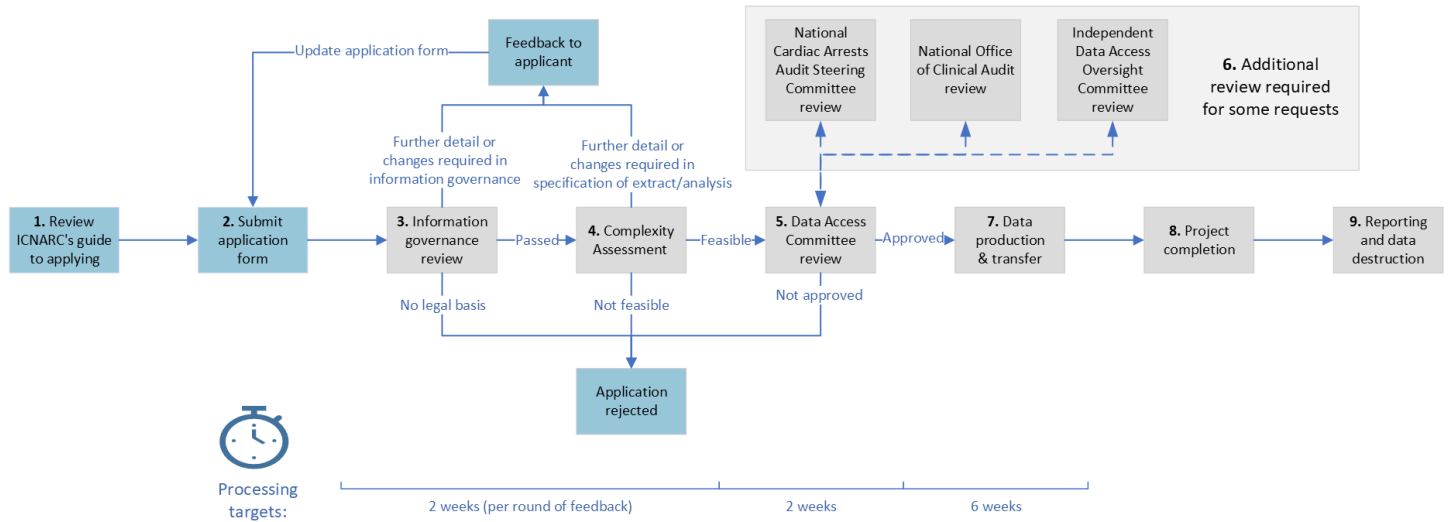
Feedback to applicant

Update application form

National Cardiac Arrests Audit Steering Committee review

National Office of Clinical Audit review

Independent Data Access Oversight Committee review

**6.** Additional review required for some requests

Further detail or changes required in information governance

Further detail or changes required in specification of extract/analysis

**1.** Review ICNARC's guide to applying

**2.** Submit application form

**3.** Information governance review

Passed

**4.** Complexity Assessment

Feasible

**5.** Data Access Committee review

Approved

**7.** Data production & transfer

**8.** Project completion

**9.** Reporting and data destruction

No legal basis

Not feasible

Not approved

Application rejected

Processing targets:

2 weeks (per round of feedback)

2 weeks

6 weeks